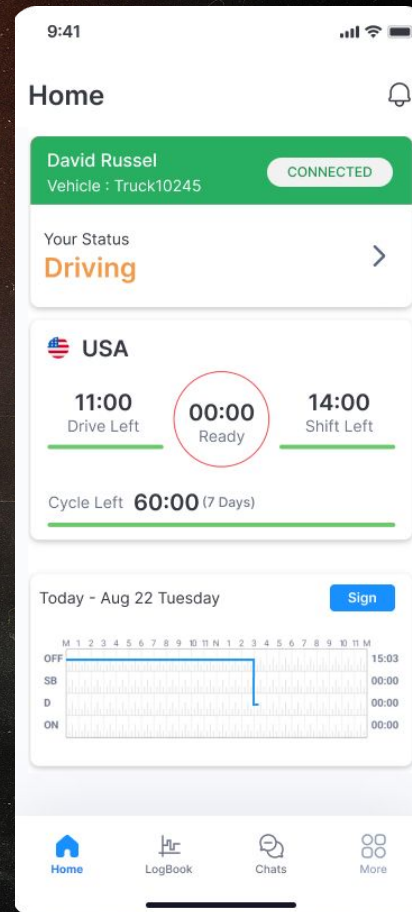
9:41

Home

David Russel
Vehicle : Truck10245
CONNECTED

Your Status
Driving

USA

11:00
Drive Left

00:00
Ready

14:00
Shift Left

Cycle Left 60:00 (7 Days)

Today - Aug 22 Tuesday
Sign

M 1 2 3 4 5 6 7 8 9 10 11 N 1 2 3 4 5 6 7 8 9 10 11 M
OFF 15:03
SB 00:00
D 00:00
ON 00:00

Home
LogBook
Chats
More